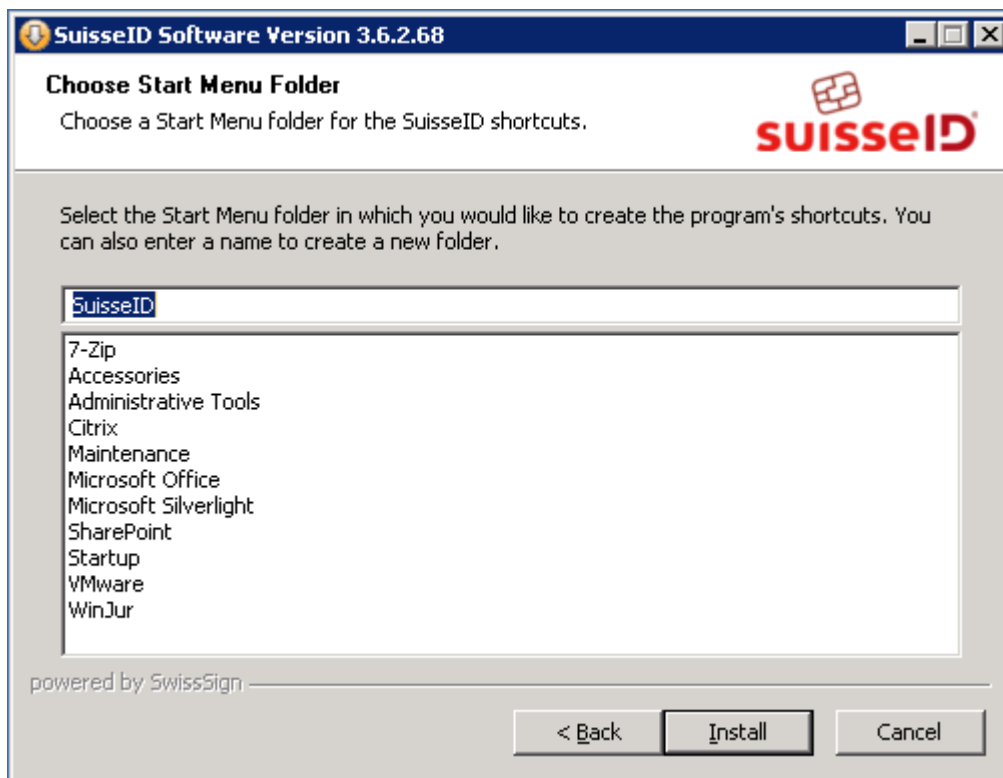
SuisseID Software Version 3.6.2.68

Choose Start Menu Folder

Choose a Start Menu folder for the SuisseID shortcuts.

suisseID

Select the Start Menu folder in which you would like to create the program's shortcuts. You can also enter a name to create a new folder.

SuisseID

7-Zip
Accessories
Administrative Tools
Citrix
Maintenance
Microsoft Office
Microsoft Silverlight
SharePoint
Startup
VMware
WinJur

powered by SwissSign

< Back
Install
Cancel